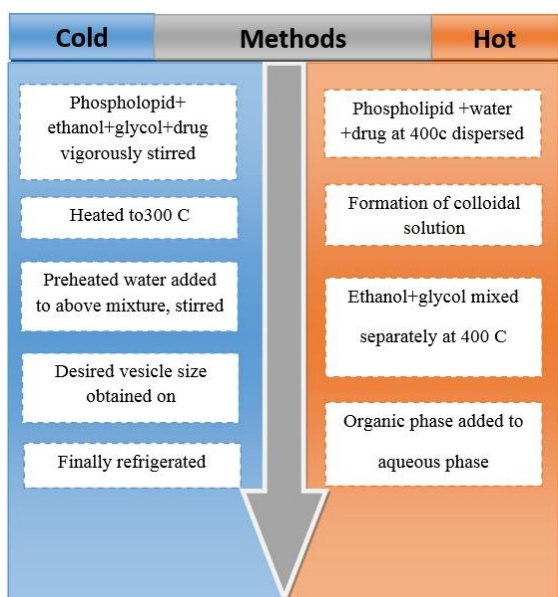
Cold

Methods

Hot

Phospholopid+ ethanol+glycol+drug vigorously stirred

Heated to300 C

Preheated water added to above mixture, stirred

Desired vesicle size obtained on

Finally refrigerated

Phospholipid +water +drug at 400c dispersed

Formation of colloidal solution

Ethanol+glycol mixed separately at 400 C

Organic phase added to aqueous phase